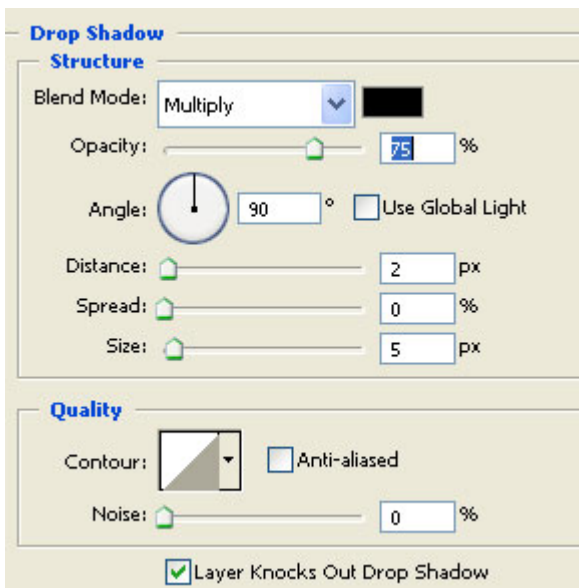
Drop Shadow

Structure

Blend Mode: Multiply

Opacity: 75 %

Angle: 90 ° Use Global Light

Distance: 2 px

Spread: 0 %

Size: 5 px

Quality

Contour: Anti-aliased

Noise: 0 %

Layer Knocks Out Drop Shadow